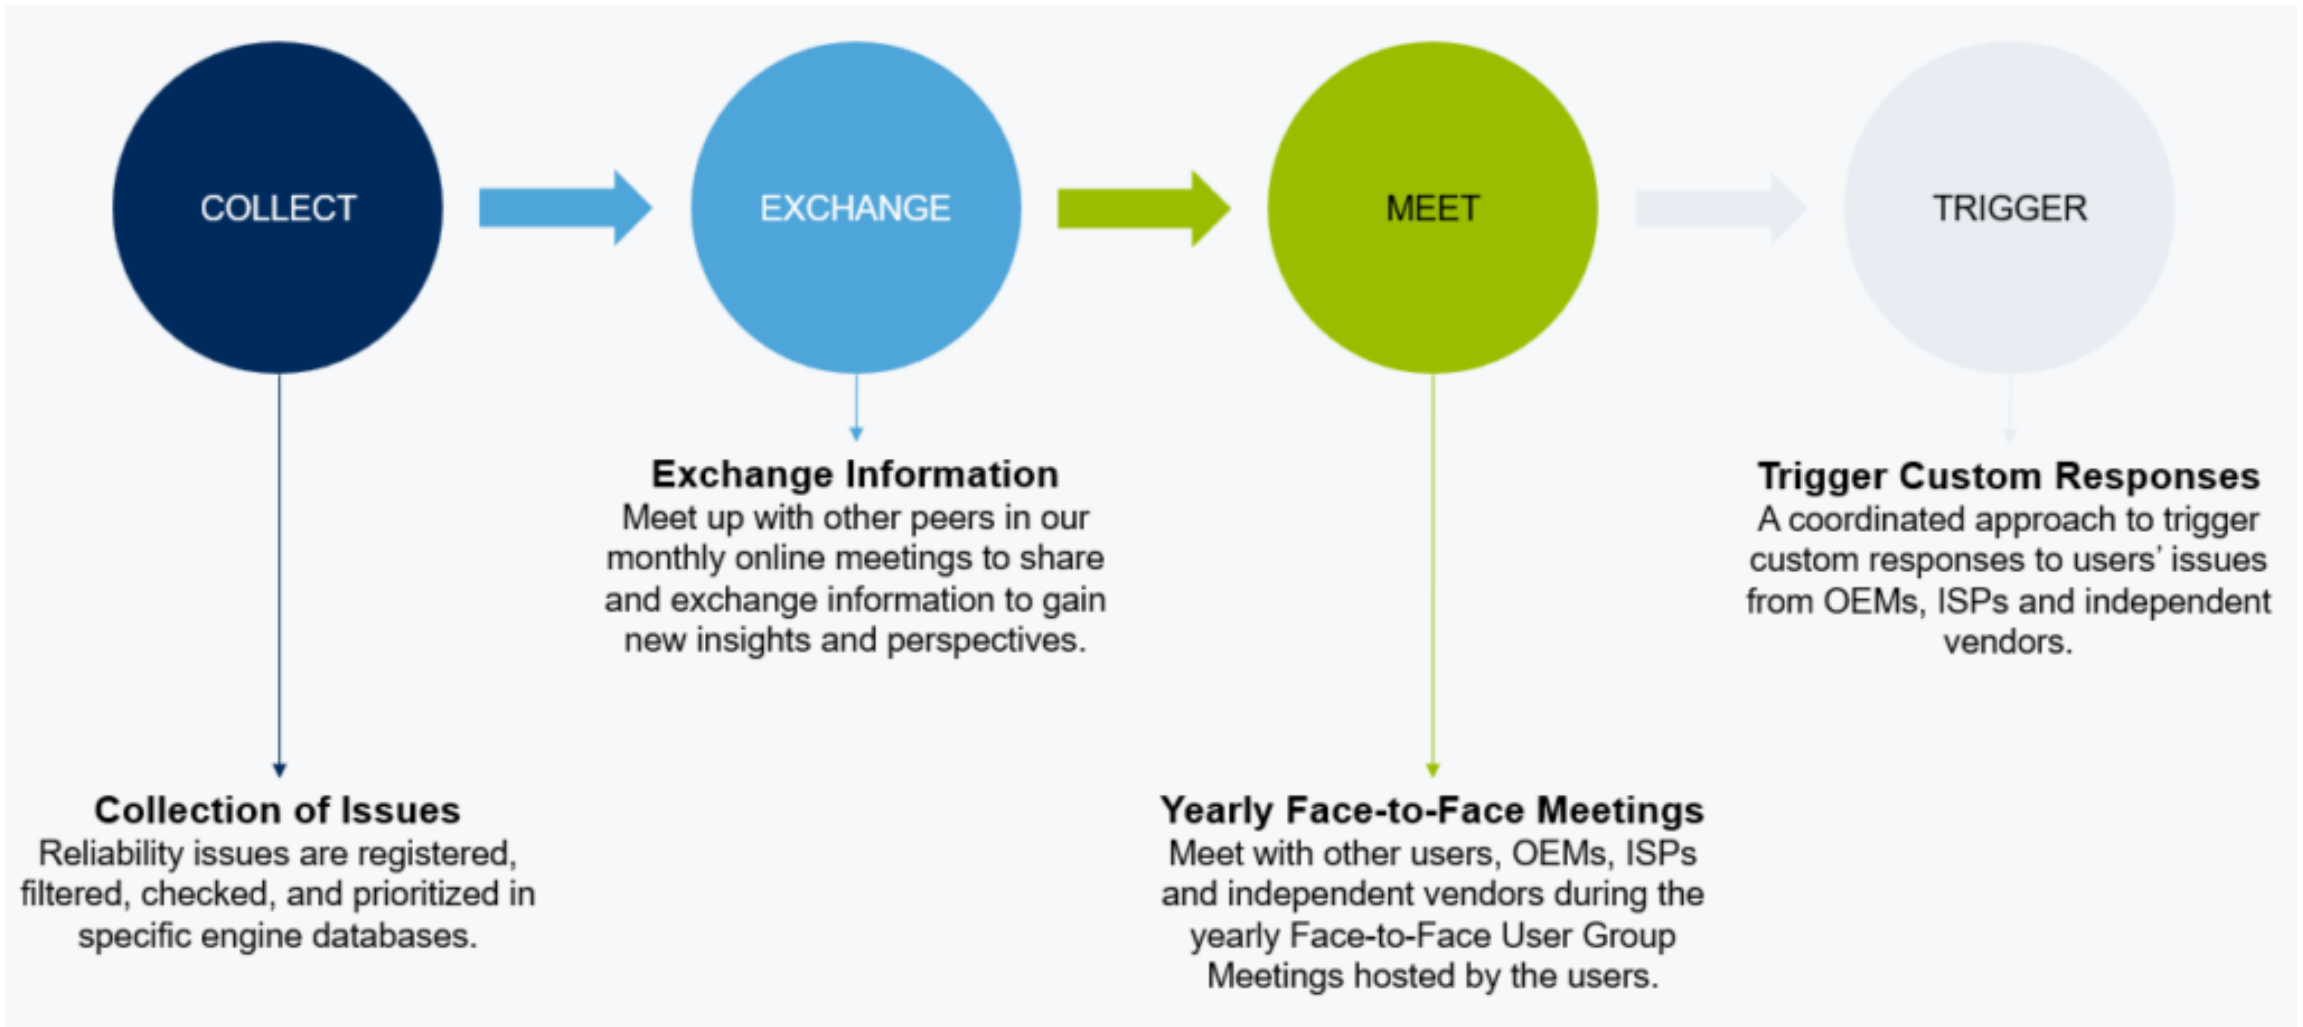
COLLECT

EXCHANGE

MEET

TRIGGER

Exchange Information
Meet up with other peers in our monthly online meetings to share and exchange information to gain new insights and perspectives.

Trigger Custom Responses
A coordinated approach to trigger custom responses to users' issues from OEMs, ISPs and independent vendors.

Collection of Issues
Reliability issues are registered, filtered, checked, and prioritized in specific engine databases.

Yearly Face-to-Face Meetings
Meet with other users, OEMs, ISPs and independent vendors during the yearly Face-to-Face User Group Meetings hosted by the users.